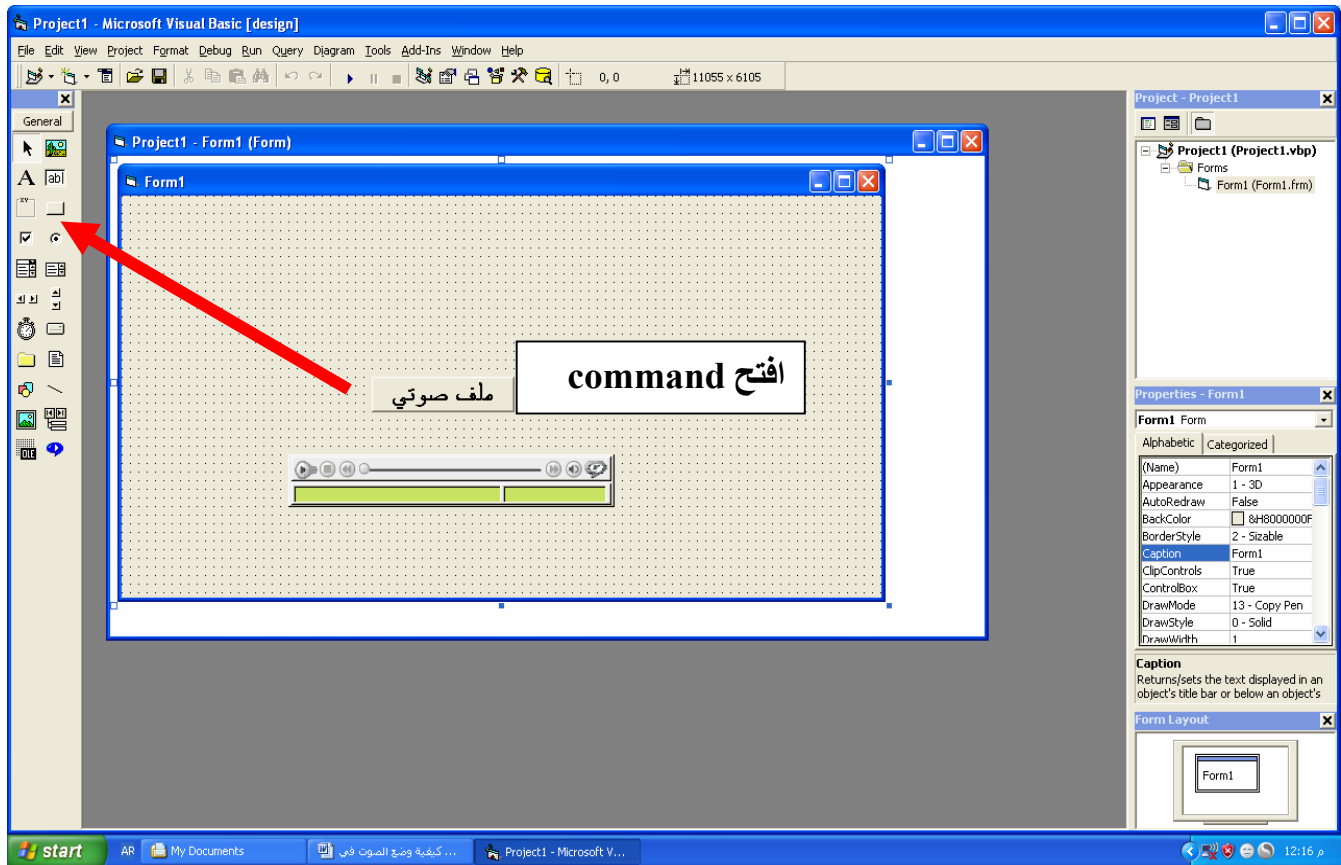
Project1 - Microsoft Visual Basic [design]

File Edit View Project Format Debug Run Query Diagram Tools Add-Ins Window Help

0, 0 11055 x 6105

General

Project1 - Form1 (Form)

Form1

ملف صوتي

افتح command

Project - Project1

Project1 (Project1.vbp)
Forms
Form1 (Form1.frm)

Properties - Form1

Form1 Form

Alphabetic Categorized

| (Name) | Form1 |
|---|---|
| Appearance | 1 - 3D |
| AutoRedraw | False |
| BackColor | &H8000000F |
| BorderStyle | 2 - Sizable |
| Caption | Form1 |
| ClipControls | True |
| ControlBox | True |
| DrawMode | 13 - Copy Pen |
| DrawStyle | 0 - Solid |
| DrawWidth | 1 |

Caption
Returns/sets the text displayed in an object's title bar or below an object's

Form Layout

Form1

start AR My Documents كيفية وضع الصوت في ... Project1 - Microsoft V... 12:16 م